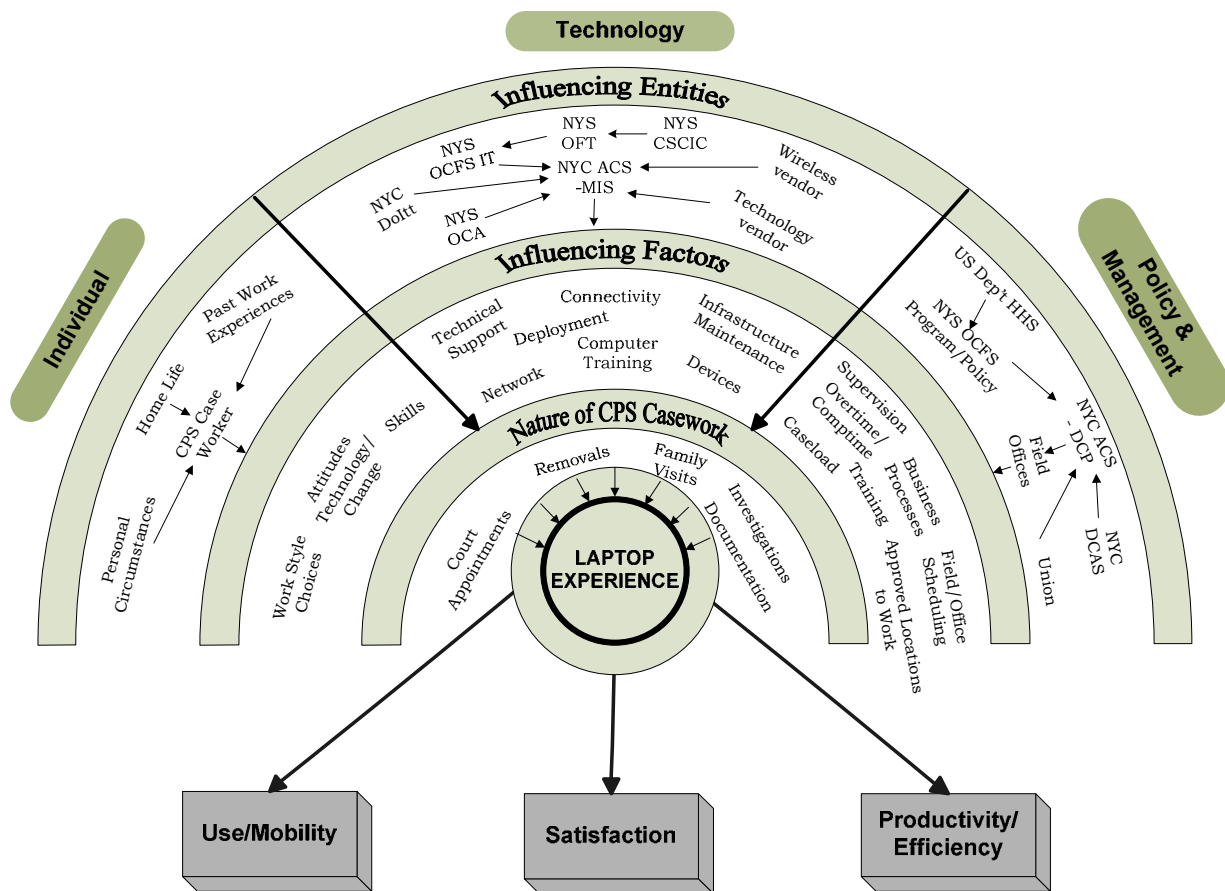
Technology

Influencing Entities

NYS OFT
NYS CSCIC
NYS OCFS IT
NYC ACS -MIS
Wireless vendor
NYC DoItt
NYS OCA
Technology vendor

Individual

Policy & Management

Influencing Factors

Past Work Experiences
Home Life
CPS Case Worker
Personal Circumstances

Technical Support
Connectivity
Deployment
Computer Training
Infrastructure Maintenance
Network
Devices

US Dep't HHS
NYS OCFS Program/Policy
NYC ACS - DCP
Field Offices
Union
NYC DCAS

Skills
Attitudes Technology/ Change
Work Style Choices

Supervision
Overtime/ Comptime
Caseload
Training
Business Processes
Approved Locations to Work
Field/Office Scheduling

Nature of CPS Casework

Removals
Family Visits
Investigations
Documentation
Court Appointments

LAPTOP EXPERIENCE

Use/Mobility

Satisfaction

Productivity/ Efficiency